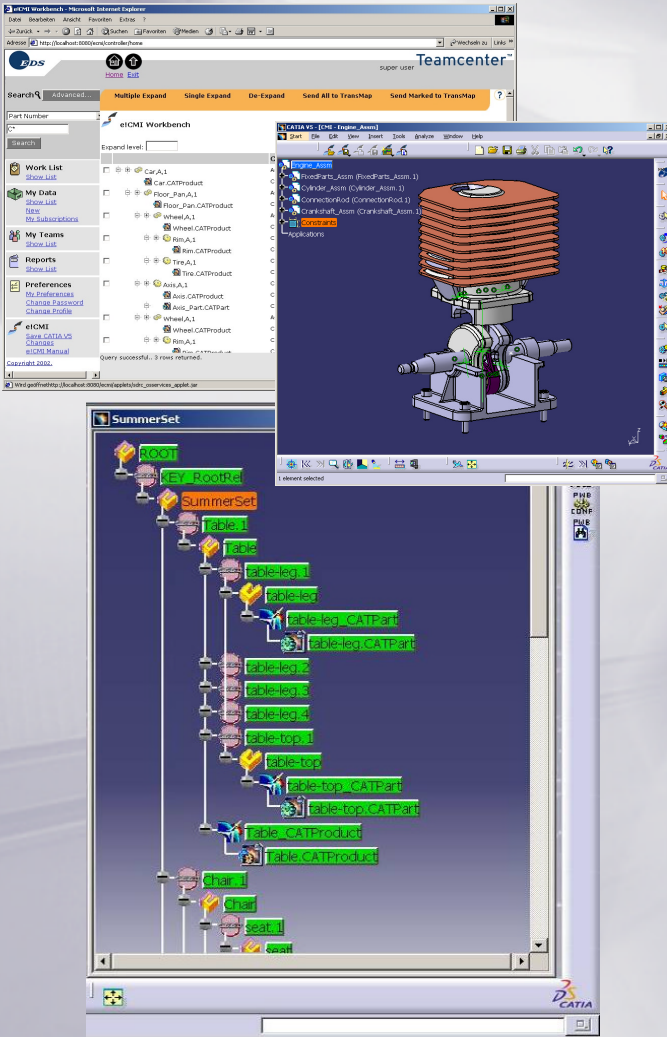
eICMI Workbench - Microsoft Internet Explorer
Datei Bearbeiten Ansicht Favoriten Extras ?
Zurück Suchen Favoriten Medien
Adresse http://localhost:8080/ecmi/controller/home
Wechseln zu Links
EDS
Home Exit
super user Teamcenter
Search Advanced...
Multiple Expand Single Expand De-Expand Send All to TransMap Send Marked to TransMap
Part Number
C*
Search
eICMI Workbench
Expand level:
Work List
Show List
My Data
Show List
New
My Subscriptions
My Teams
Show List
Reports
Show List
Preferences
My Preferences
Change Password
Change Profile
eICMI
Save CATIA V5 Changes
eICMI Manual
Copyright 2002.
Car,A,1
Car.CATProduct
Floor_Pan,A,1
Floor_Pan.CATProduct
Wheel,A,1
Wheel.CATProduct
Rim,A,1
Rim.CATProduct
Tire,A,1
Tire.CATProduct
Axis,A,1
Axis.CATProduct
Axis_Part.CATPart
Wheel,A,1
Wheel.CATProduct
Rim,A,1
Query successful.. 3 rows returned.
Wird geöffnet http://localhost:8080/ecmi/applets/sdrc_ooservices_applet.jar
CATIA V5 - [CMI - Engine_Assm]
Start File Edit View Insert Tools Analyze Window Help
Engine_Assm
FixedParts_Assm (FixedParts_Assm.1)
Cylinder_Assm (Cylinder_Assm.1)
ConnectionRod (ConnectionRod.1)
Crankshaft_Assm (Crankshaft_Assm.1)
Constraints
Applications
1 element selected
SummerSet
ROOT
KEY_RootRel
SummerSet
Table.1
Table
table-leg.1
table-leg
table-leg_CATPart
table-leg.CATPart
table-leg.2
table-leg.3
table-leg.4
table-top.1
table-top
table-top_CATPart
table-top.CATPart
Table_CATProduct
Table.CATProduct
Chair.1
Chair
seat.1
seat
PMB
CONF
PMB
CATIA